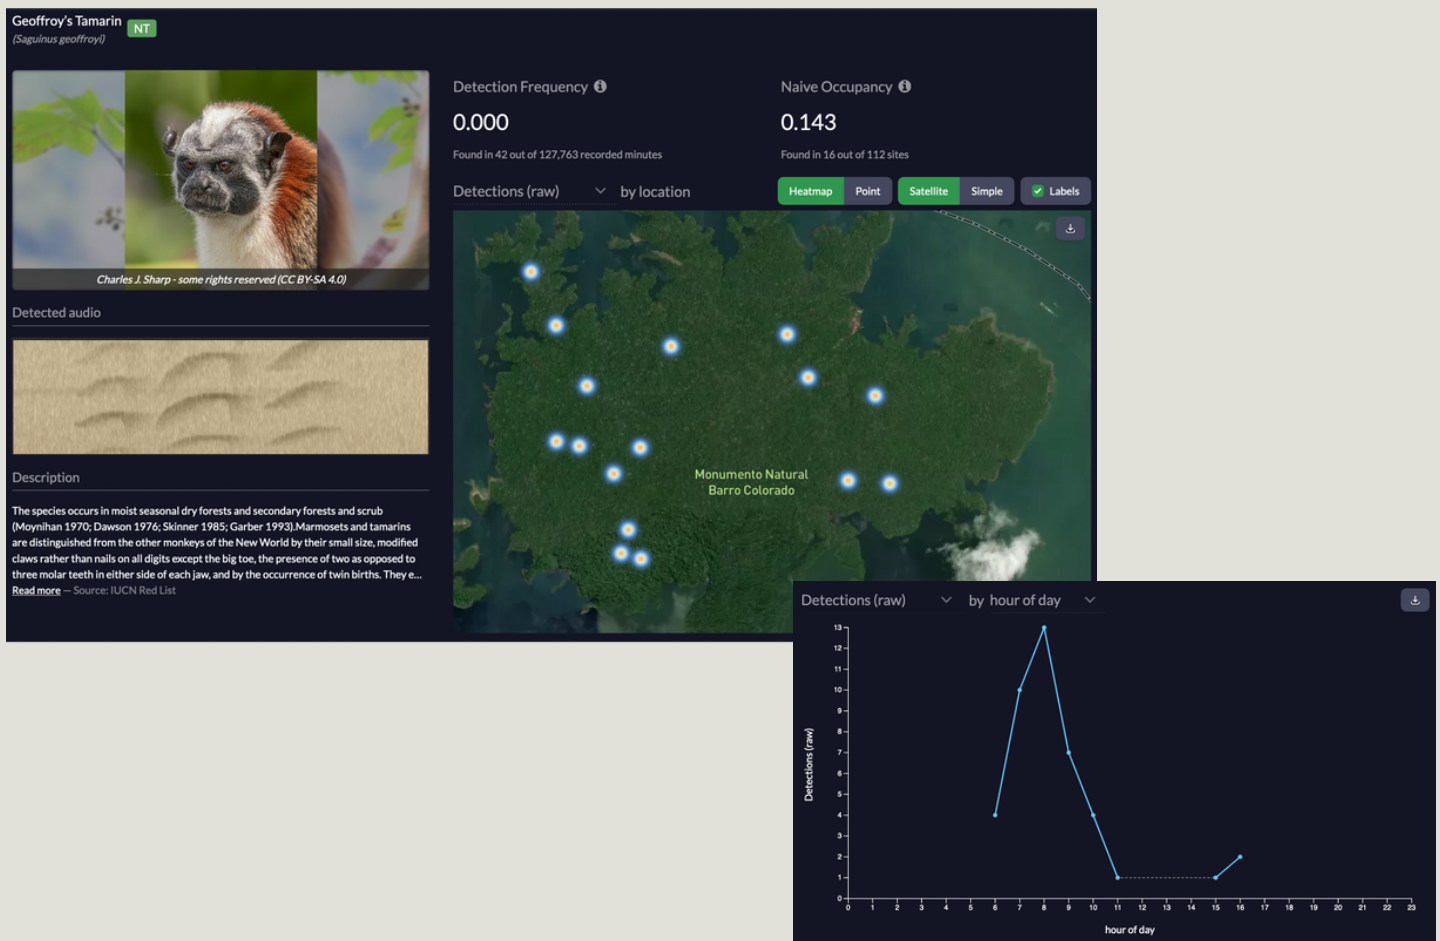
Geoffroy's Tamarin NT
(Saguinus geoffroyi)

Charles J. Sharp - some rights reserved (CC BY-SA 4.0)

Detected audio

Description

The species occurs in moist seasonal dry forests and secondary forests and scrub (Moynihan 1970; Dawson 1976; Skinner 1985; Garber 1993).Marmosets and tamarins are distinguished from the other monkeys of the New World by their small size, modified claws rather than nails on all digits except the big toe, the presence of two as opposed to three molar teeth in either side of each jaw, and by the occurrence of twin births. They e...
Read more — Source: IUCN Red List

Detection Frequency
0.000
Found in 42 out of 127,763 recorded minutes

Naive Occupancy
0.143
Found in 16 out of 112 sites

Detections (raw) by location

Heatmap Point Satellite Simple Labels

Monumento Natural
Barro Colorado

Detections (raw) by hour of day

Detections (raw)
13
12
11
10
9
8
7
6
5
4
3
2
1
0
0 1 2 3 4 5 6 7 8 9 10 11 12 13 14 15 16 17 18 19 20 21 22 23
hour of day